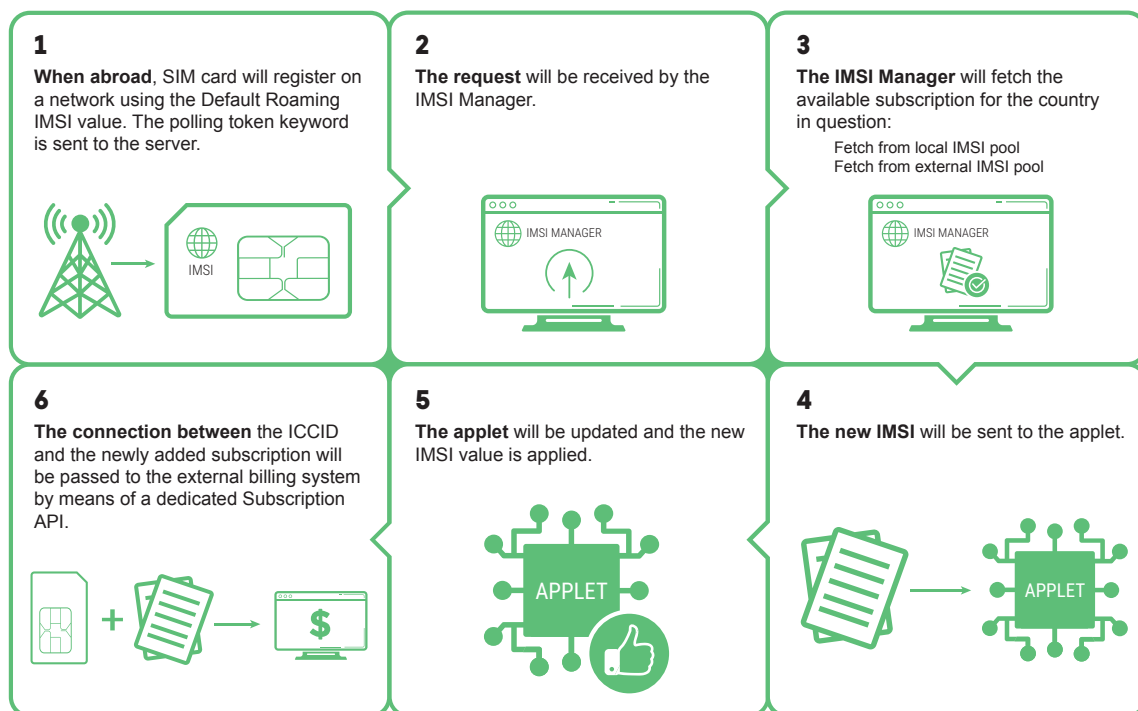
1

**When abroad**, SIM card will register on a network using the Default Roaming IMSI value. The polling token keyword is sent to the server.

IMSI

2

**The request** will be received by the IMSI Manager.

IMSI MANAGER

3

**The IMSI Manager** will fetch the available subscription for the country in question:

Fetch from local IMSI pool
Fetch from external IMSI pool

IMSI MANAGER

6

**The connection between** the ICCID and the newly added subscription will be passed to the external billing system by means of a dedicated Subscription API.

+

$

5

**The applet** will be updated and the new IMSI value is applied.

APPLET

4

**The new IMSI** will be sent to the applet.

APPLET